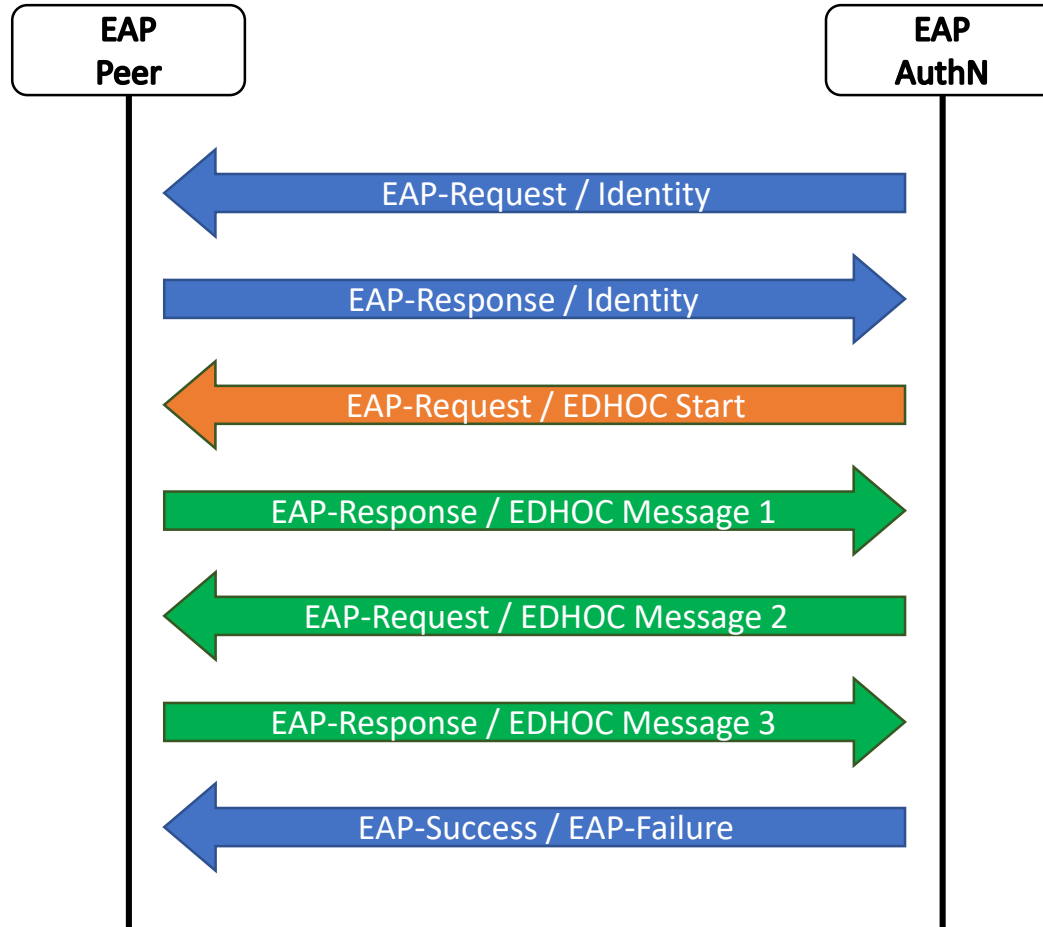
EAP
Peer

EAP
AuthN

EAP-Request / Identity

EAP-Response / Identity

EAP-Request / EDHOC Start

EAP-Response / EDHOC Message 1

EAP-Request / EDHOC Message 2

EAP-Response / EDHOC Message 3

EAP-Success / EAP-Failure